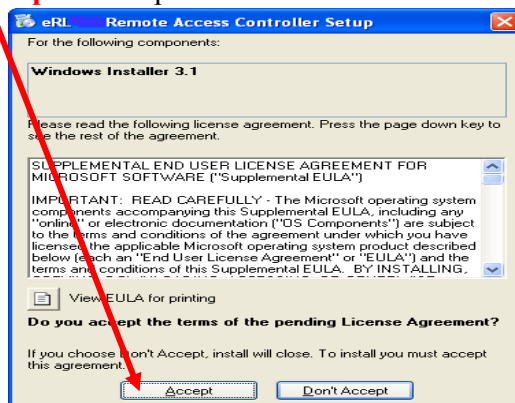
eRL Remote Access Controller Setup

For the following components:

Windows Installer 3.1

Please read the following license agreement. Press the page down key to see the rest of the agreement.

SUPPLEMENTAL END USER LICENSE AGREEMENT FOR MICROSOFT SOFTWARE ("Supplemental EULA")

IMPORTANT: READ CAREFULLY - The Microsoft operating system components accompanying this Supplemental EULA, including any "online" or electronic documentation ("OS Components") are subject to the terms and conditions of the agreement under which you have licensed the applicable Microsoft operating system product described below (each an "End User License Agreement" or "EULA") and the terms and conditions of this Supplemental EULA. BY INSTALLING, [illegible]

View EULA for printing

Do you accept the terms of the pending License Agreement?

If you choose Don't Accept, install will close. To install you must accept this agreement.

Accept

Don't Accept